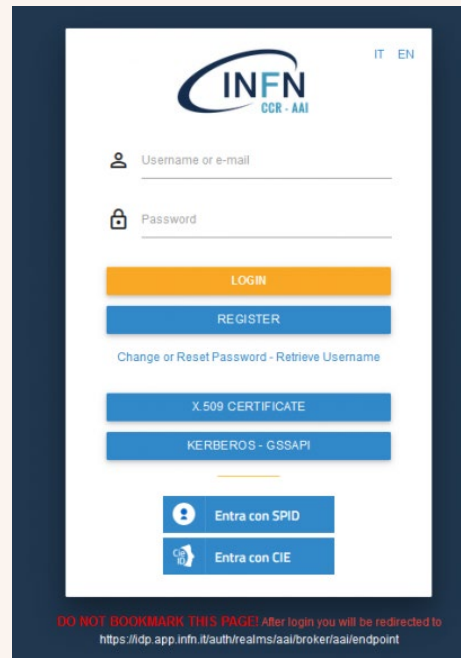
IT EN

INFN
CCR - AAI

Username or e-mail

Password

LOGIN

REGISTER

Change or Reset Password - Retrieve Username

X.509 CERTIFICATE

KERBEROS - GSSAPI

Entra con SPID

Cie ID

Entra con CIE

DO NOT BOOKMARK THIS PAGE! After login you will be redirected to https://idp.app.infn.it/auth/realms/aai/broker/aai/endpoint